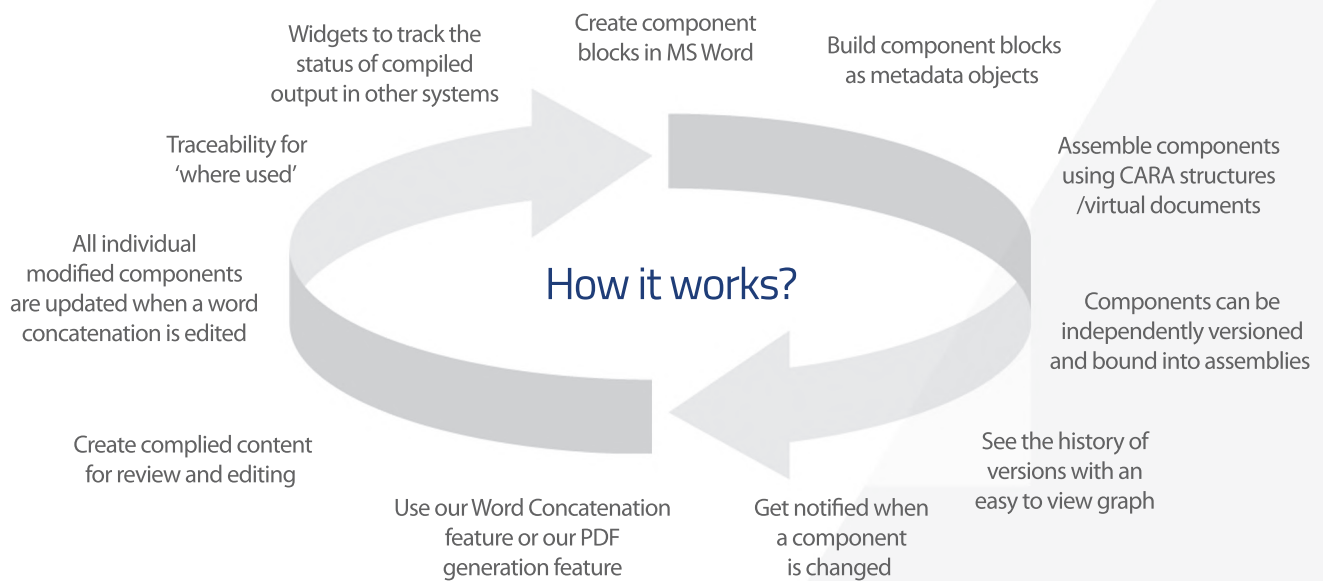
Create component blocks in MS Word

Build component blocks as metadata objects

Assemble components using CARA structures /virtual documents

Components can be independently versioned and bound into assemblies

See the history of versions with an easy to view graph

Get notified when a component is changed

Use our Word Concatenation feature or our PDF generation feature

Create complied content for review and editing

All individual modified components are updated when a word concatenation is edited

Traceability for 'where used'

Widgets to track the status of compiled output in other systems

How it works?